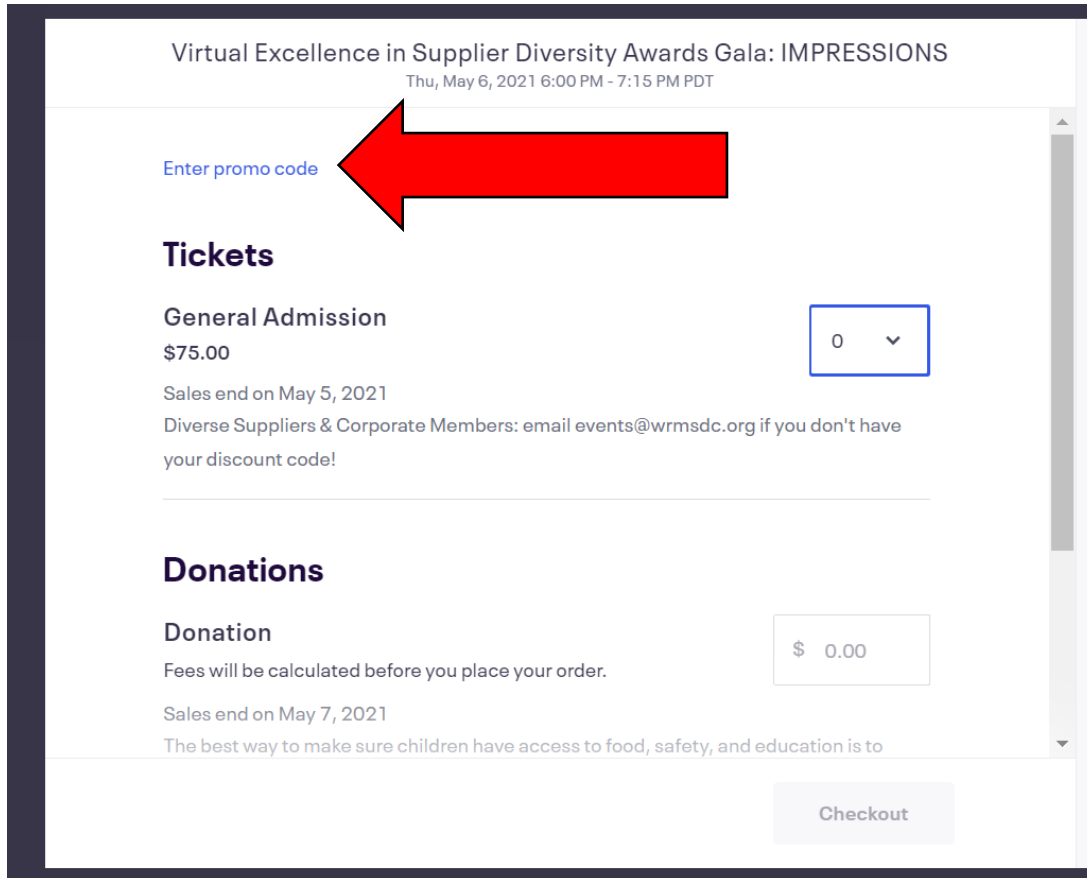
Virtual Excellence in Supplier Diversity Awards Gala: IMPRESSIONS
Thu, May 6, 2021 6:00 PM - 7:15 PM PDT

Enter promo code

Tickets

General Admission
$75.00

0

Sales end on May 5, 2021
Diverse Suppliers & Corporate Members: email events@wrmsdc.org if you don't have your discount code!

Donations

Donation
Fees will be calculated before you place your order.

$ 0.00

Sales end on May 7, 2021
The best way to make sure children have access to food, safety, and education is to

Checkout